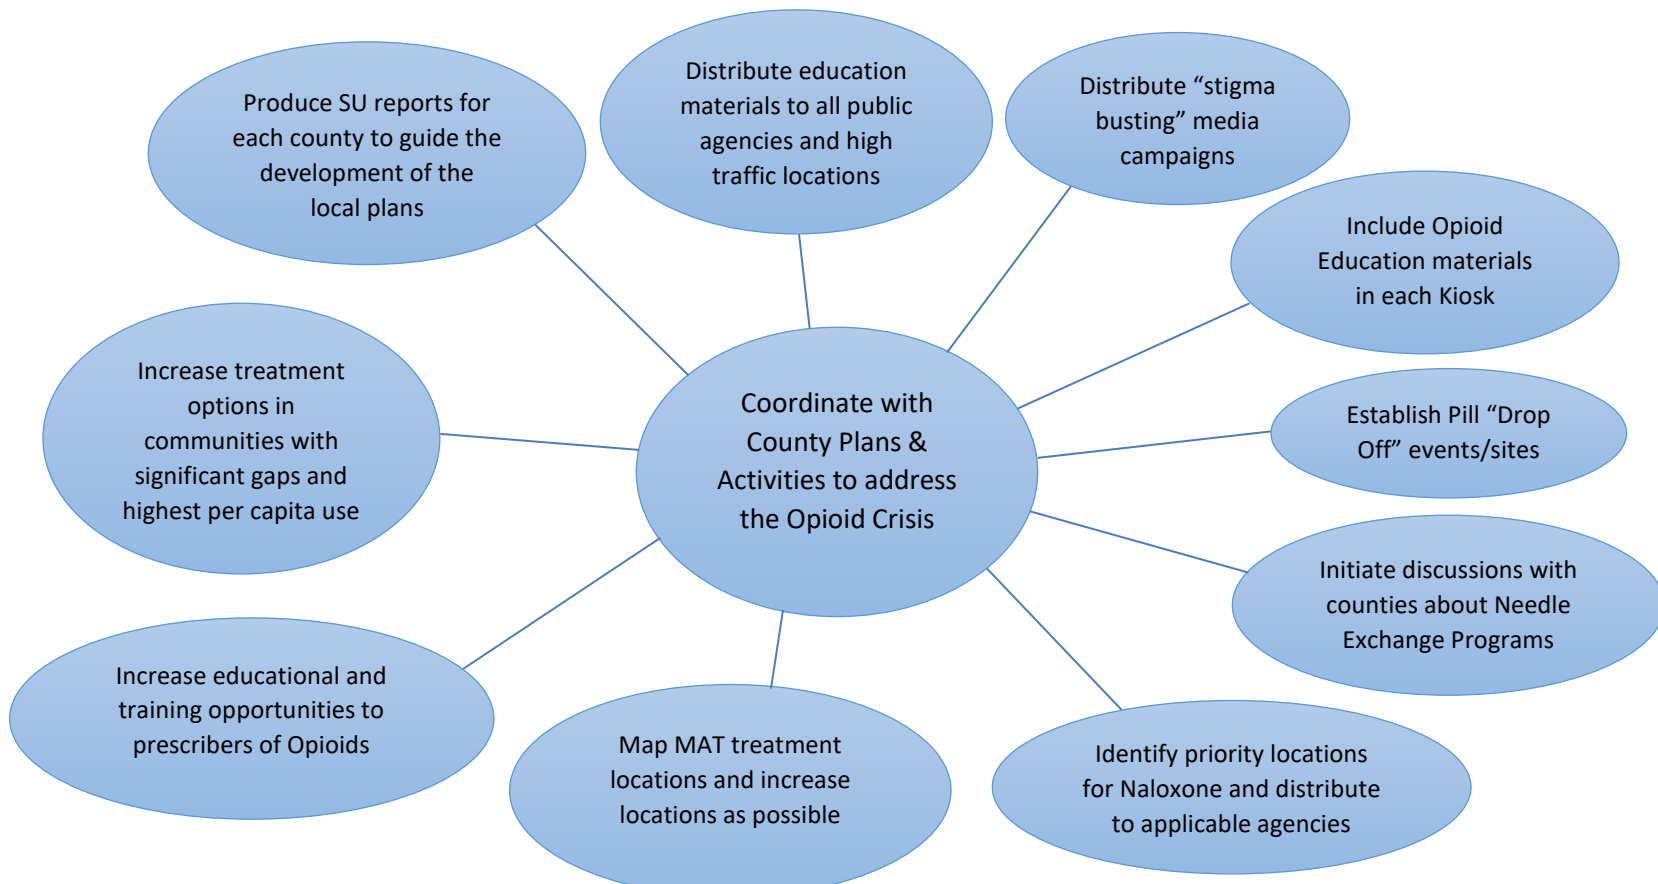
Coordinate with County Plans & Activities to address the Opioid Crisis

Produce SU reports for each county to guide the development of the local plans

Distribute education materials to all public agencies and high traffic locations

Distribute “stigma busting” media campaigns

Include Opioid Education materials in each Kiosk

Establish Pill “Drop Off” events/sites

Initiate discussions with counties about Needle Exchange Programs

Identify priority locations for Naloxone and distribute to applicable agencies

Map MAT treatment locations and increase locations as possible

Increase educational and training opportunities to prescribers of Opioids

Increase treatment options in communities with significant gaps and highest per capita use